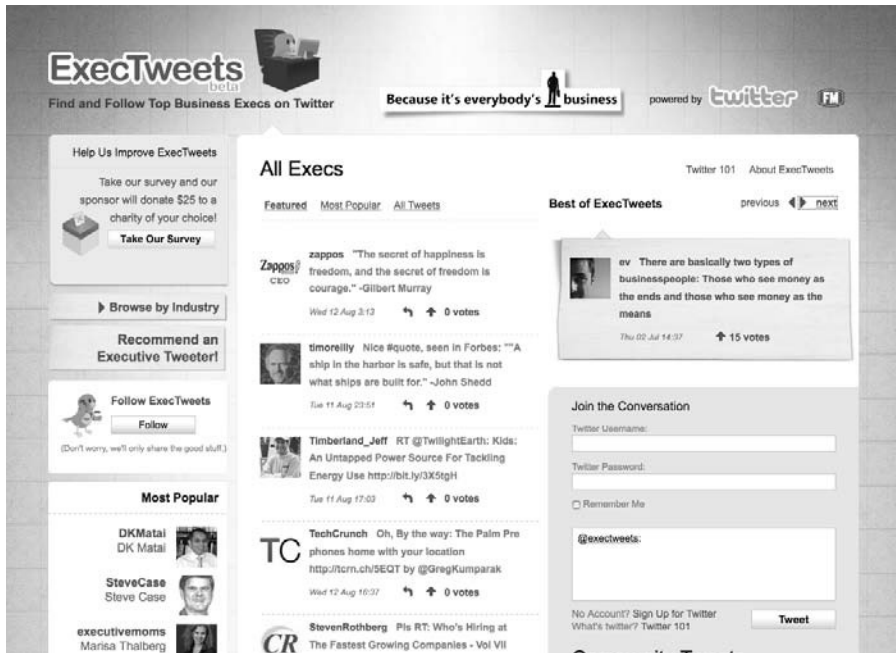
ExecTweets beta
Find and Follow Top Business Execs on Twitter

Because it's everybody's business

powered by twitter FM

Help Us Improve ExecTweets

Take our survey and our sponsor will donate $25 to a charity of your choice!

Take Our Survey

Browse by Industry

Recommend an Executive Tweeter!

Follow ExecTweets

Follow

(Don't worry, we'll only share the good stuff.)

Most Popular

DKMatai
DK Matai

SteveCase
Steve Case

executivemoms
Marisa Thalberg

All Execs

Twitter 101 About ExecTweets

Featured Most Popular All Tweets

Zappos CEO

zappos "The secret of happiness is freedom, and the secret of freedom is courage." -Gilbert Murray

Wed 12 Aug 3:13 0 votes

timoreilly Nice #quote, seen in Forbes: ""A ship in the harbor is safe, but that is not what ships are built for." -John Shedd

Tue 11 Aug 23:51 0 votes

Timberland_Jeff RT @TwilightEarth: Kids: An Untapped Power Source For Tackling Energy Use http://bit.ly/3X5tgH

Tue 11 Aug 17:03 0 votes

TC

TechCrunch Oh, By the way: The Palm Pre phones home with your location http://tcrn.ch/5EQT by @GregKumparak

Wed 12 Aug 16:37 0 votes

CR

StevenRothberg Pls RT: Who's Hiring at The Fastest Growing Companies - Vol VII

Best of ExecTweets

previous next

ev There are basically two types of businesspeople: Those who see money as the ends and those who see money as the means

Thu 02 Jul 14:37 15 votes

Join the Conversation

Twitter Username:

Twitter Password:

Remember Me

@exectweets:

No Account? Sign Up for Twitter
What's twitter? Twitter 101

Tweet